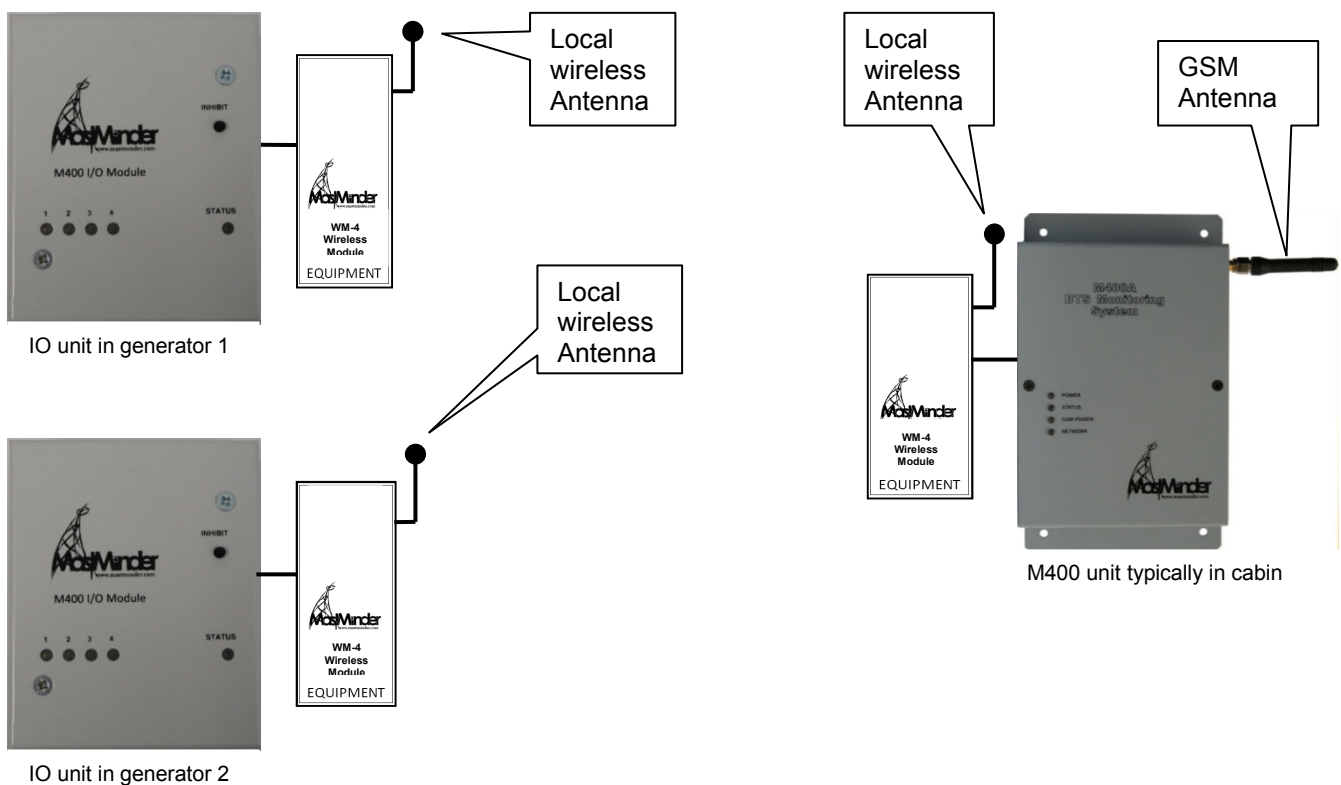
MastMinder
www.mastminder.com
INHIBIT
M400 I/O Module
1 2 3 4
STATUS

MastMinder
www.mastminder.com
WM-4
Wireless
Module
EQUIPMENT

Local
wireless
Antenna

IO unit in generator 1

Local
wireless
Antenna

MastMinder
www.mastminder.com
INHIBIT
M400 I/O Module
1 2 3 4
STATUS

MastMinder
www.mastminder.com
WM-4
Wireless
Module
EQUIPMENT

IO unit in generator 2

Local
wireless
Antenna

GSM
Antenna

M400A
BTS Monitoring
System
POWER
STATUS
GSM POWER
NETWORK
MastMinder
www.mastminder.com

MastMinder
www.mastminder.com
WM-4
Wireless
Module
EQUIPMENT

M400 unit typically in cabin